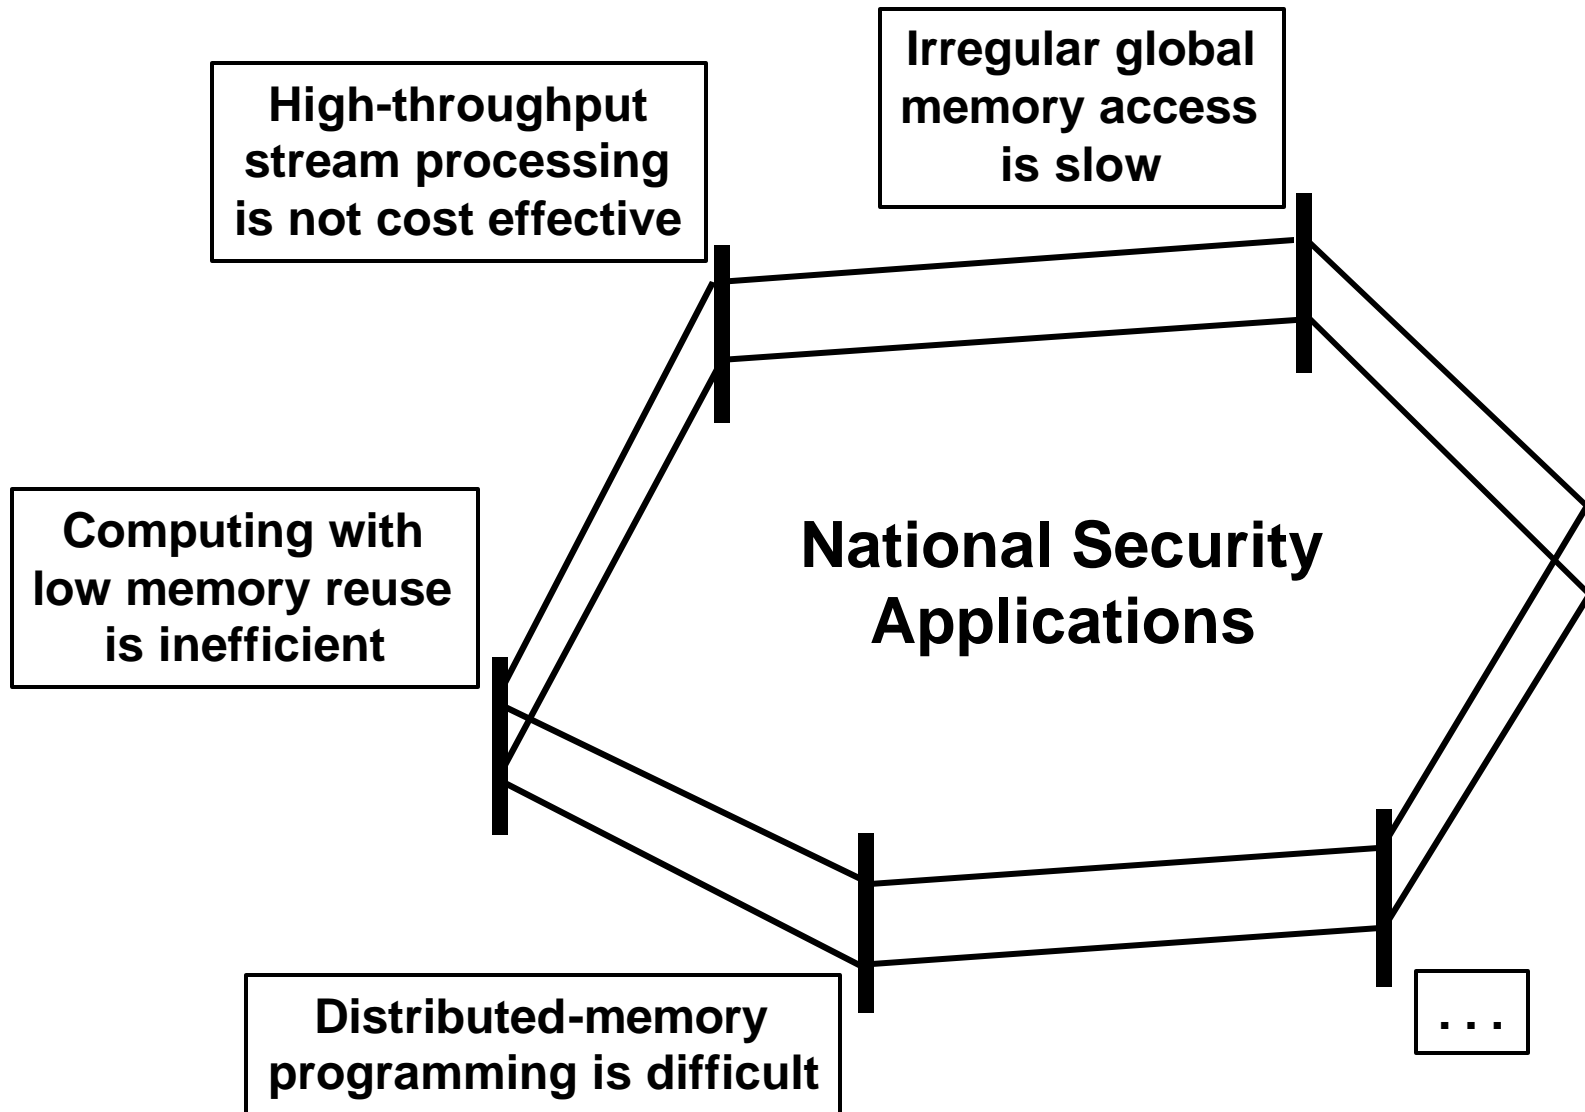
High-throughput stream processing is not cost effective

Irregular global memory access is slow

Computing with low memory reuse is inefficient

National Security Applications

Distributed-memory programming is difficult

. . .